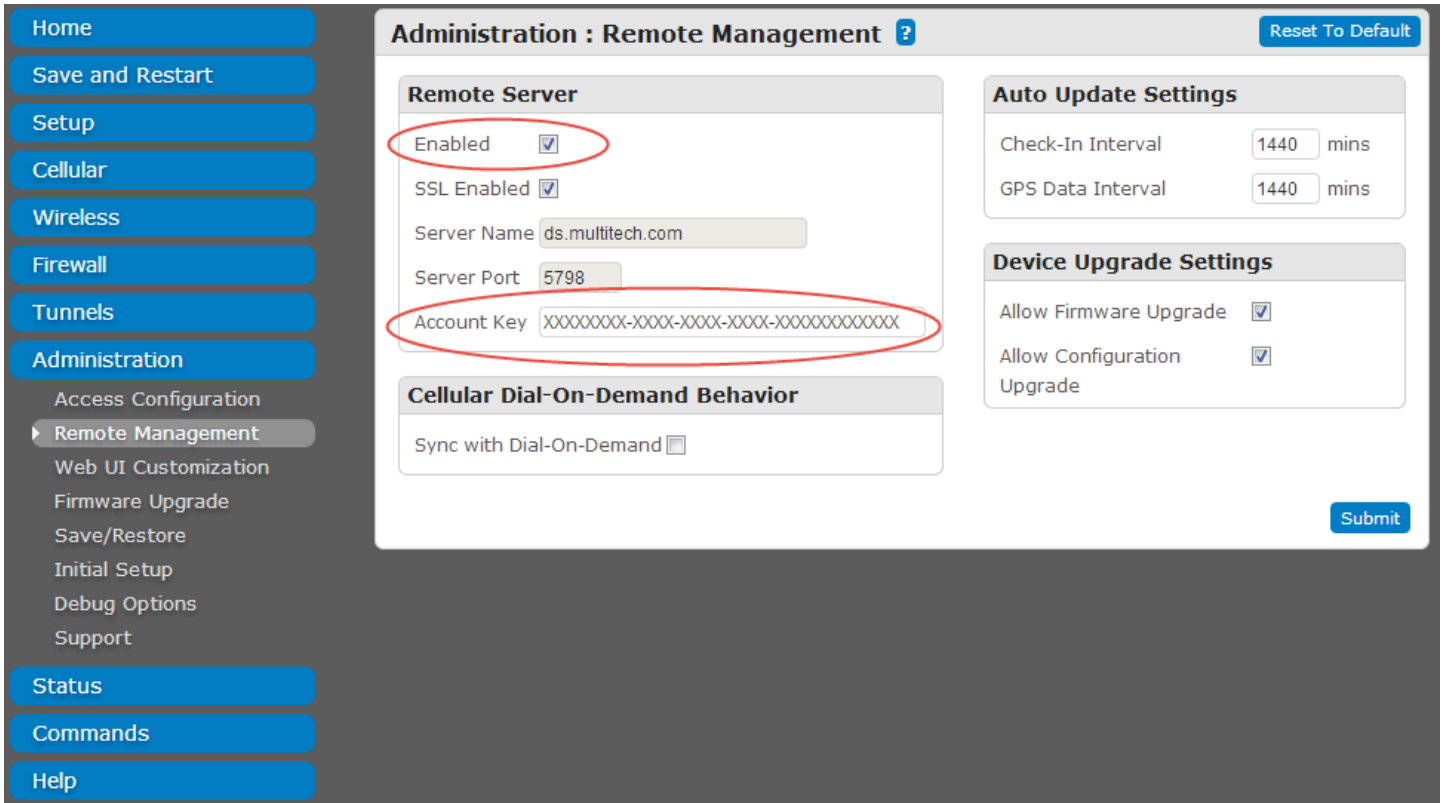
Home
Save and Restart
Setup
Cellular
Wireless
Firewall
Tunnels
Administration
Access Configuration
Remote Management
Web UI Customization
Firmware Upgrade
Save/Restore
Initial Setup
Debug Options
Support
Status
Commands
Help

Administration : Remote Management ?
Reset To Default

Remote Server
Enabled
SSL Enabled
Server Name ds.multitech.com
Server Port 5798
Account Key XXXXXXXX-XXXX-XXXX-XXXX-XXXXXXXXXXXX

Cellular Dial-On-Demand Behavior
Sync with Dial-On-Demand

Auto Update Settings
Check-In Interval 1440 mins
GPS Data Interval 1440 mins

Device Upgrade Settings
Allow Firmware Upgrade
Allow Configuration Upgrade

Submit